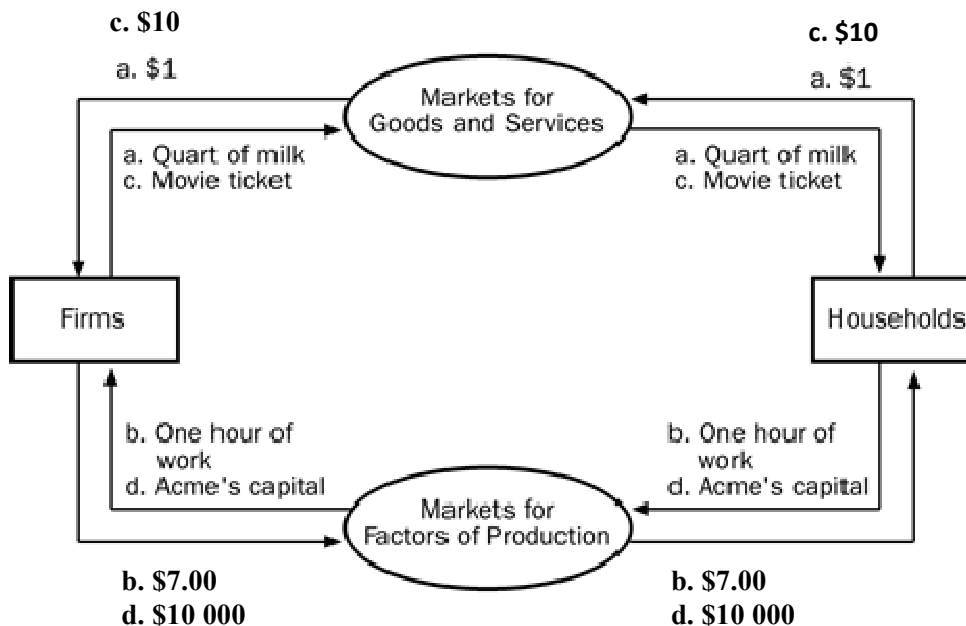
c. \$10

a. \$1

Markets for Goods and Services

c. \$10

a. \$1

a. Quart of milk
c. Movie ticket

a. Quart of milk
c. Movie ticket

Firms

Households

b. One hour of work
d. Acme's capital

b. One hour of work
d. Acme's capital

Markets for Factors of Production

b. \$7.00
d. \$10 000

b. \$7.00
d. \$10 000